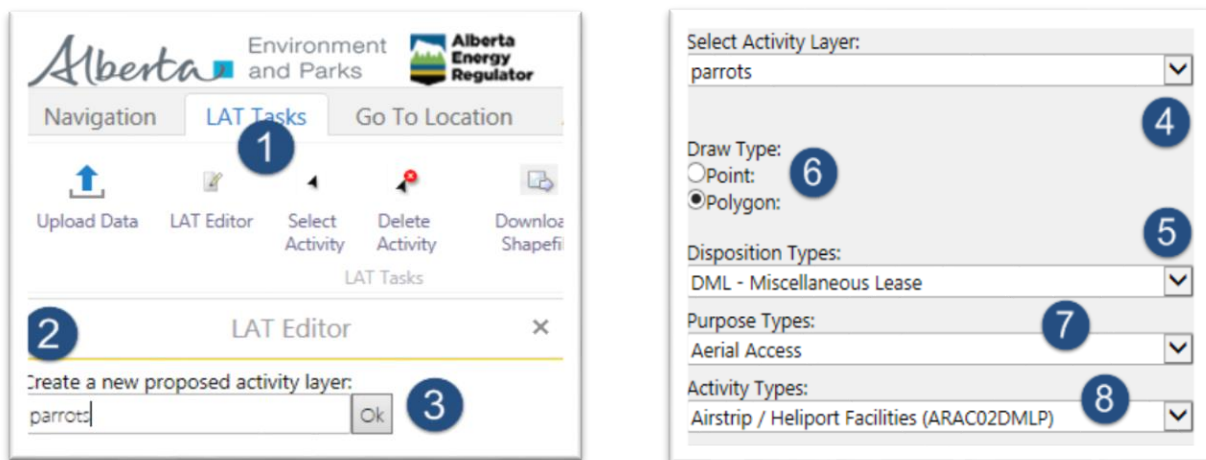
Alberta Environment and Parks

Alberta Energy Regulator

Navigation LAT Tasks Go To Location

1

Upload Data LAT Editor Select Activity Delete Activity Downloa Shapefi

LAT Tasks

2 LAT Editor ×

Create a new proposed activity layer:

parrots Ok 3

Select Activity Layer:

parrots

4

Draw Type:

Point:

Polygon:

6

5

Disposition Types:

DML - Miscellaneous Lease

Purpose Types:

7

Aerial Access

Activity Types:

8

Airstrip / Heliport Facilities (ARAC02DMLP)